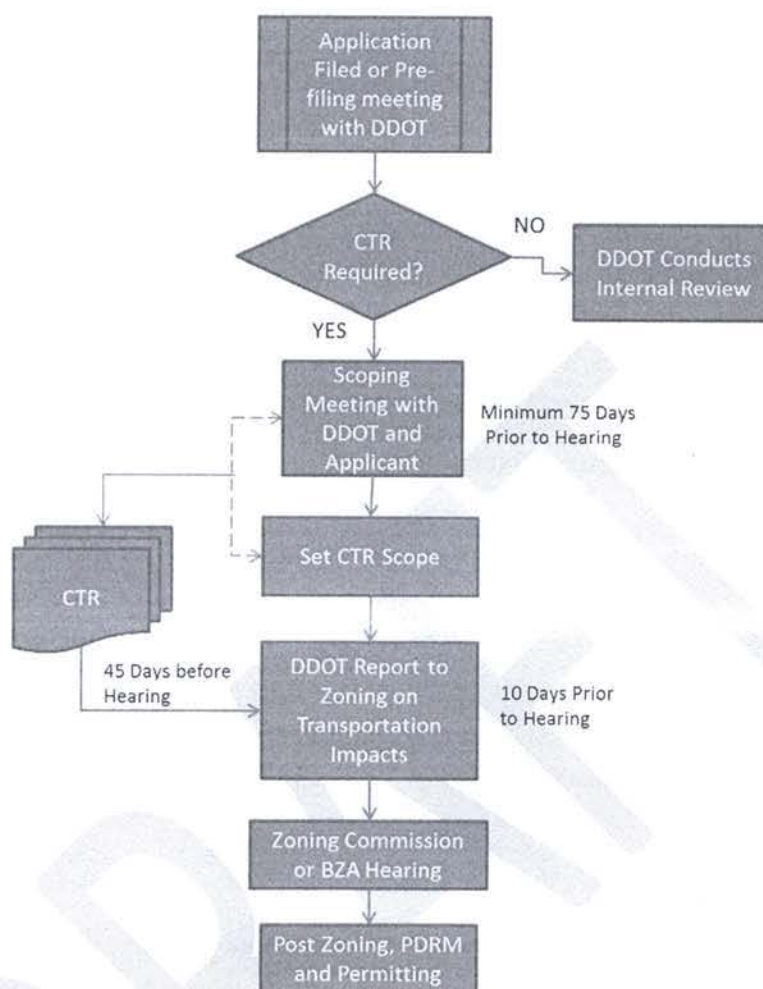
Application Filed or Pre-filing meeting with DDOT

CTR Required?

NO

DDOT Conducts Internal Review

YES

Scoping Meeting with DDOT and Applicant

Minimum 75 Days Prior to Hearing

Set CTR Scope

CTR

45 Days before Hearing

DDOT Report to Zoning on Transportation Impacts

10 Days Prior to Hearing

Zoning Commission or BZA Hearing

Post Zoning, PDRM and Permitting

DRAFT